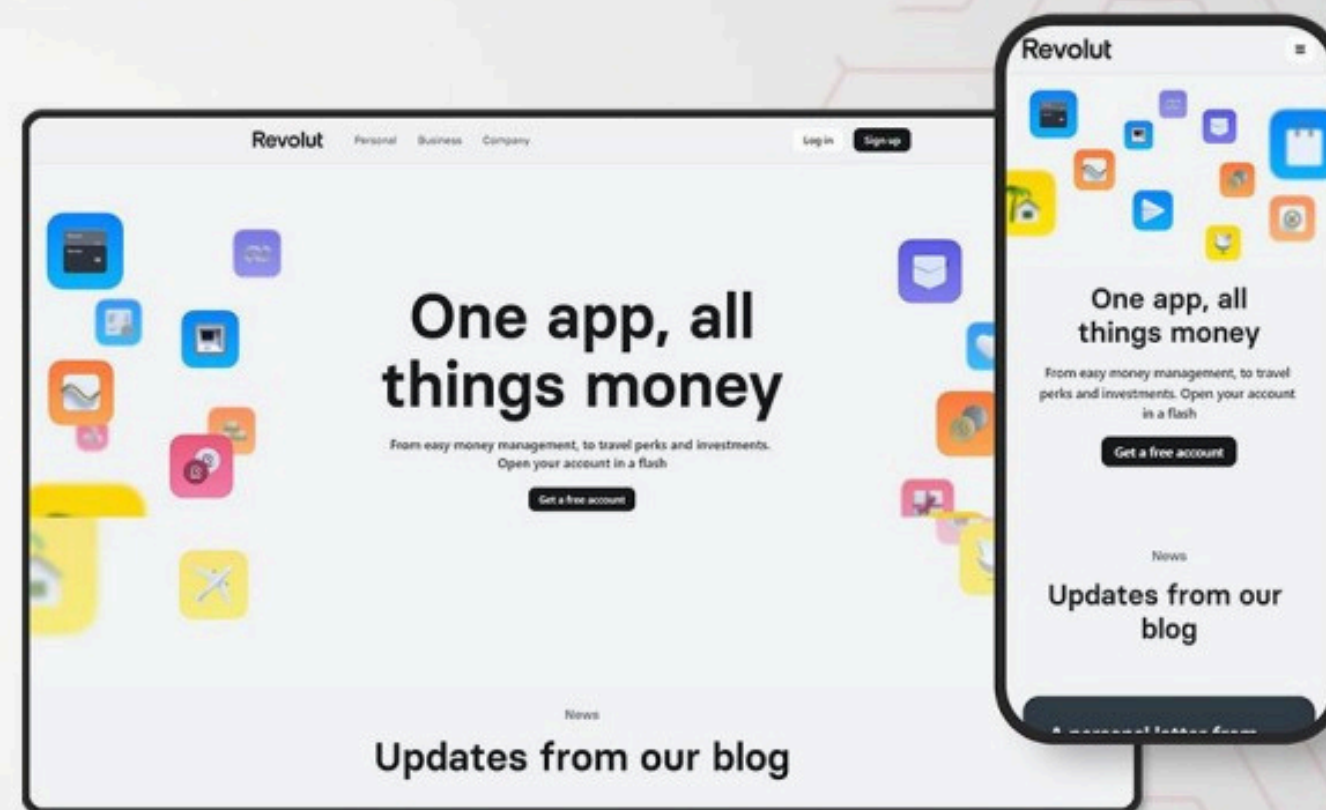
Revolut Personal Business Company

Log in Sign up

One app, all things money

From easy money management, to travel perks and investments. Open your account in a flash

Get a free account

News

Updates from our blog

Revolut

One app, all things money

From easy money management, to travel perks and investments. Open your account in a flash

Get a free account

News

Updates from our blog

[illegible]